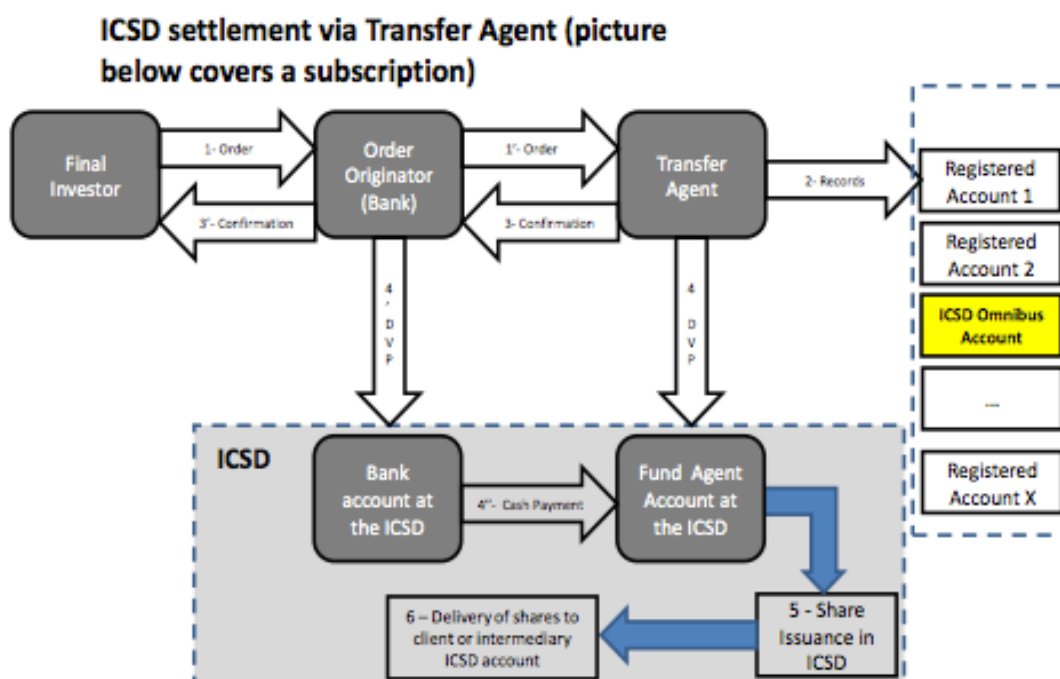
ICSD settlement via Transfer Agent (picture below covers a subscription)

Final Investor

1- Order

3'- Confirmation

Order Originator (Bank)

1'- Order

3- Confirmation

Transfer Agent

2- Records

Registered Account 1

Registered Account 2

ICSD Omnibus Account

...

Registered Account X

4' DVP

4 DVP

ICSD

Bank account at the ICSD

4''- Cash Payment

Fund Agent Account at the ICSD

5 - Share Issuance in ICSD

6 – Delivery of shares to client or intermediary ICSD account